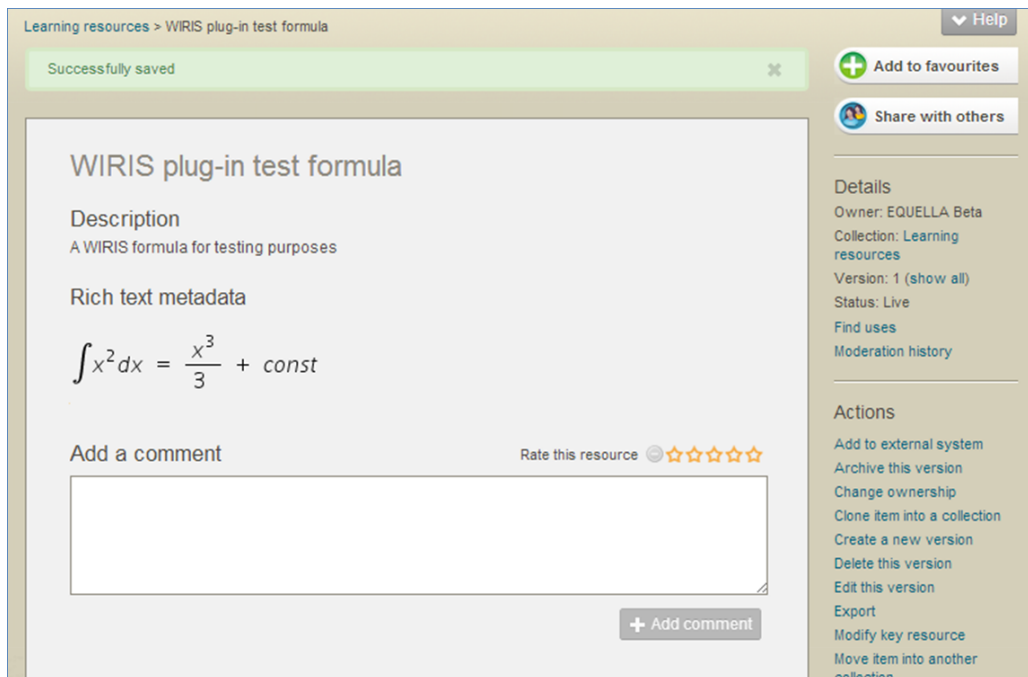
Learning resources > WIRIS plug-in test formula

Help

Successfully saved

Add to favourites

Share with others

WIRIS plug-in test formula

Description

A WIRIS formula for testing purposes

Rich text metadata

$\int x^2 dx = \frac{x^3}{3} + const$

Add a comment

Rate this resource

Add comment

Details

Owner: EQUELLA Beta

Collection: Learning resources

Version: 1 (show all)

Status: Live

Find uses

Moderation history

Actions

Add to external system

Archive this version

Change ownership

Clone item into a collection

Create a new version

Delete this version

Edit this version

Export

Modify key resource

Move item into another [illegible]